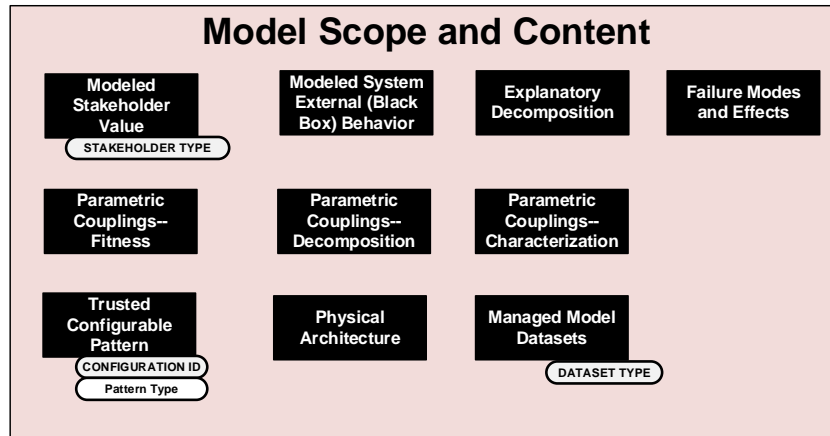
Model Scope and Content

Modeled Stakeholder Value

STAKEHOLDER TYPE

Modeled System External (Black Box) Behavior

Explanatory Decomposition

Failure Modes and Effects

Parametric Couplings--Fitness

Parametric Couplings--Decomposition

Parametric Couplings--Characterization

Trusted Configurable Pattern

CONFIGURATION ID

Pattern Type

Physical Architecture

Managed Model Datasets

DATASET TYPE